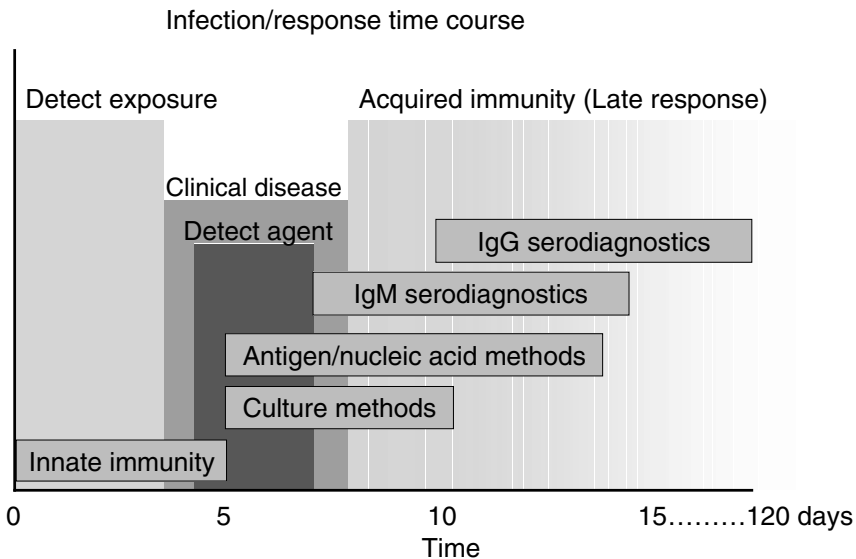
Infection/response time course

Detect exposure

Acquired immunity (Late response)

Clinical disease

Detect agent

IgG serodiagnostics

IgM serodiagnostics

Antigen/nucleic acid methods

Culture methods

Innate immunity

0

5

10

15………120 days

Time